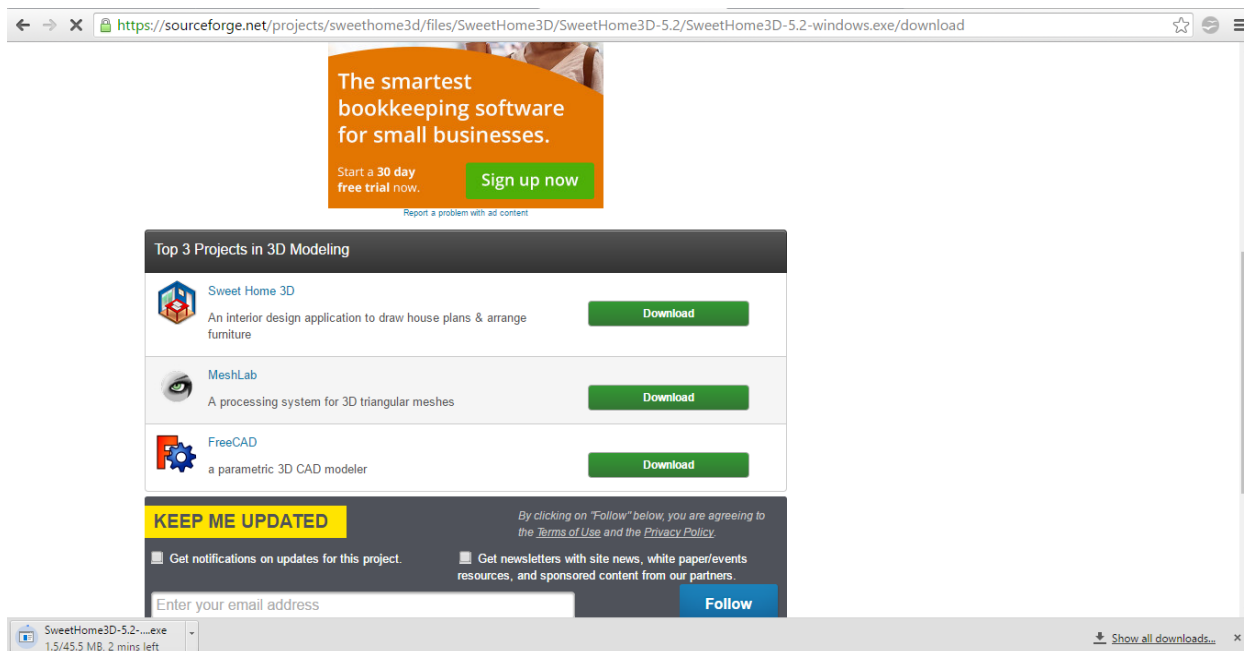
https://sourceforge.net/projects/sweethome3d/files/SweetHome3D/SweetHome3D-5.2/SweetHome3D-5.2-windows.exe/download

The smartest bookkeeping software for small businesses.

Start a 30 day free trial now.

Sign up now

Report a problem with ad content

Top 3 Projects in 3D Modeling

Sweet Home 3D
An interior design application to draw house plans & arrange furniture
Download

MeshLab
A processing system for 3D triangular meshes
Download

FreeCAD
a parametric 3D CAD modeler
Download

KEEP ME UPDATED

By clicking on "Follow" below, you are agreeing to the Terms of Use and the Privacy Policy.

Get notifications on updates for this project.

Get newsletters with site news, white paper/events resources, and sponsored content from our partners.

Enter your email address

Follow

SweetHome3D-5.2-....exe
1.5/45.5 MB, 2 mins left

Show all downloads...